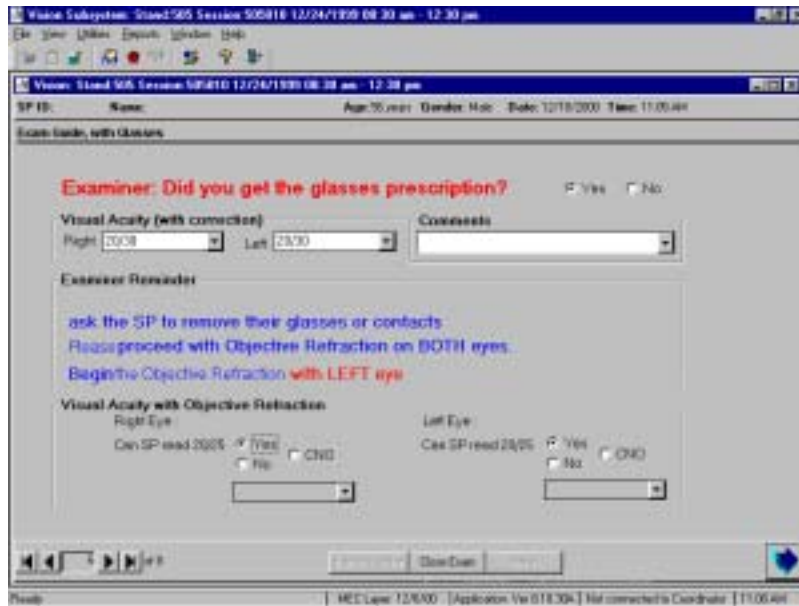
Vision Subsystem: Stand 505 Session 505010 12/24/1999 08:30 am - 12:30 pm

File View Utilities Reports Window Help

Vision: Stand 505 Session 505010 12/24/1999 08:30 am - 12:30 pm

SP ID: Name: Age 55 years Gender Male Date 12/18/2000 Time 11:05 AM

Exam Guide, with Glasses

Examiner: Did you get the glasses prescription?

Yes No

Visual Acuity (with correction)

Right 20/30 Left 20/30

Comments

Examiner Reminder

ask the SP to remove their glasses or contacts

Please proceed with Objective Refraction on BOTH eyes.

Begin the Objective Refraction with LEFT eye

Visual Acuity with Objective Refraction

Right Eye

Can SP read 20/25 Yes No CNO

Left Eye

Can SP read 20/25 Yes No CNO

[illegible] Close Exam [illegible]

Ready MEC Laptop 12/6/00 Application Ver 0.18.304 Not connected to Coordinator 11:06 AM